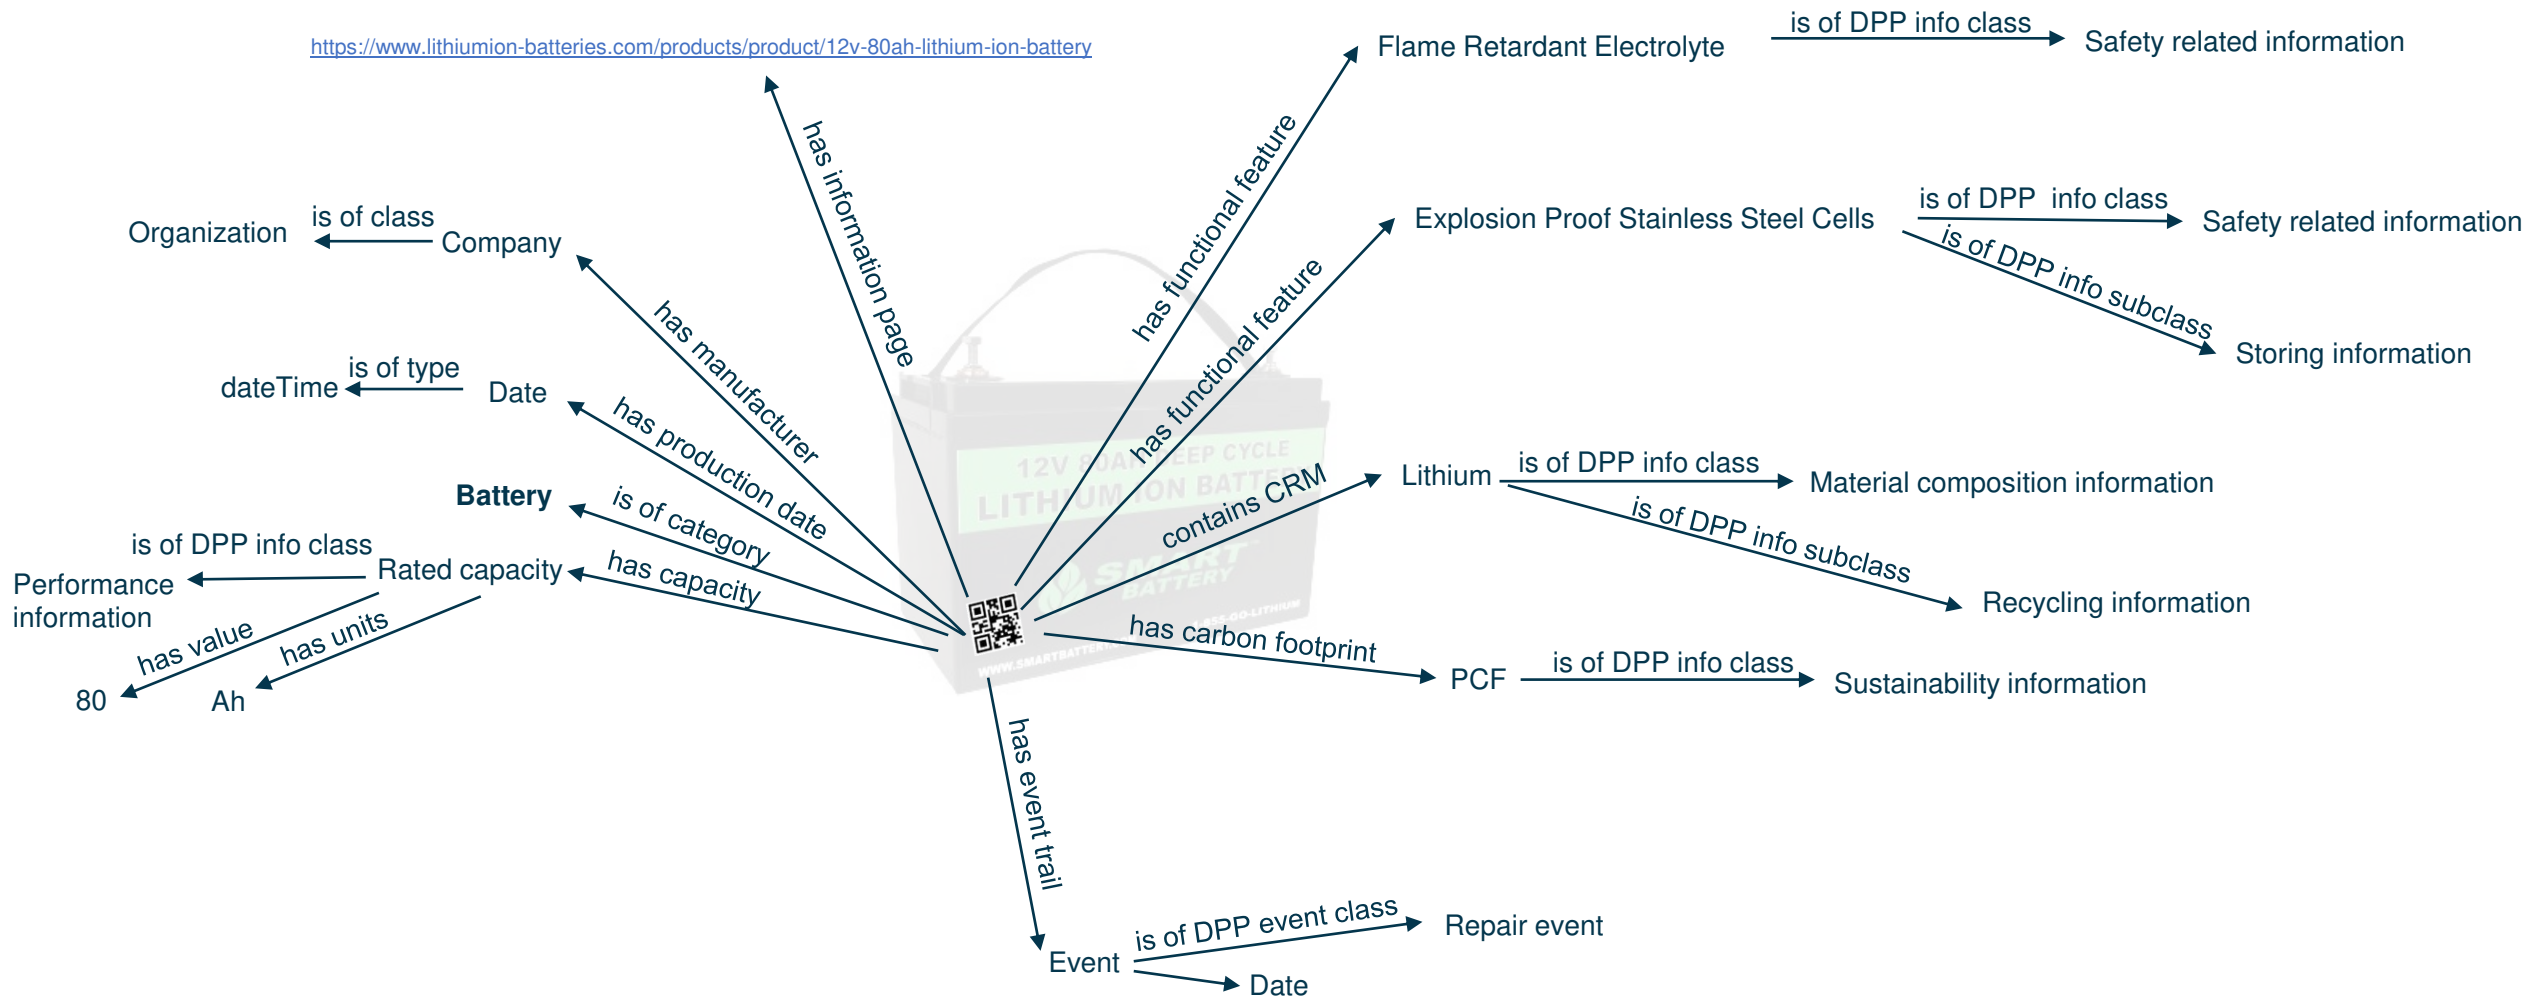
https://www.lithiumion-batteries.com/products/product/12v-80ah-lithium-ion-battery

has information page

Flame Retardant Electrolyte
is of DPP info class
Safety related information

has functional feature

Organization
is of class
Company

has manufacturer

Explosion Proof Stainless Steel Cells
is of DPP info class
Safety related information
is of DPP info subclass
Storing information

has functional feature

dateTime
is of type
Date

has production date

12V 80AH DEEP CYCLE
LITHIUM ION BATTERY
SMART BATTERY

Battery
is of category

contains CRM

Lithium
is of DPP info class
Material composition information
is of DPP info subclass
Recycling information

is of DPP info class
Performance information
Rated capacity
has capacity
has value
80
has units
Ah

has carbon footprint
PCF
is of DPP info class
Sustainability information

has event trail

Event
is of DPP event class
Repair event
Date